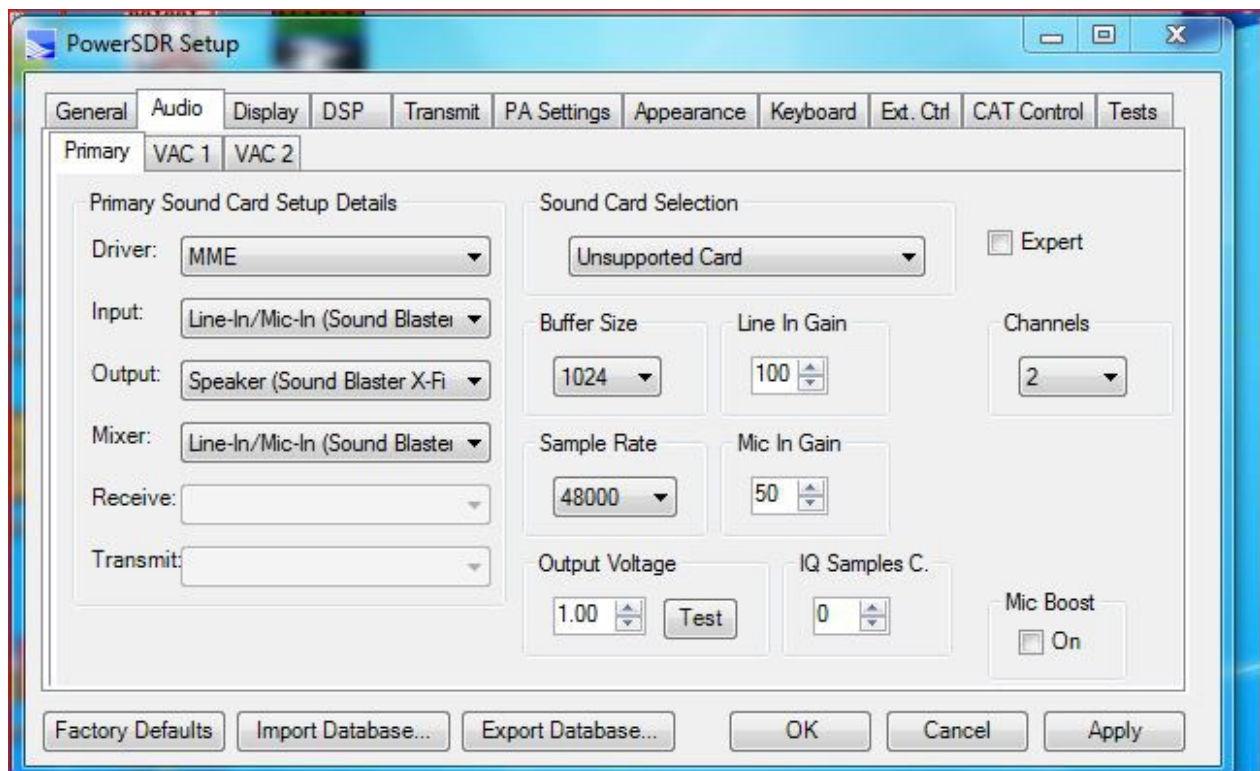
PowerSDR Setup

General | Audio | Display | DSP | Transmit | PA Settings | Appearance | Keyboard | Ext. Ctrl | CAT Control | Tests

Primary | VAC 1 | VAC 2

Primary Sound Card Setup Details

Driver: MME

Input: Line-In/Mic-In (Sound Blaste

Output: Speaker (Sound Blaster X-Fi

Mixer: Line-In/Mic-In (Sound Blaste

Receive:

Transmit:

Sound Card Selection

Unsupported Card

Expert

Buffer Size

1024

Line In Gain

100

Channels

2

Sample Rate

48000

Mic In Gain

50

Output Voltage

1.00

Test

IQ Samples C.

0

Mic Boost

On

Factory Defaults | Import Database... | Export Database... | OK | Cancel | Apply